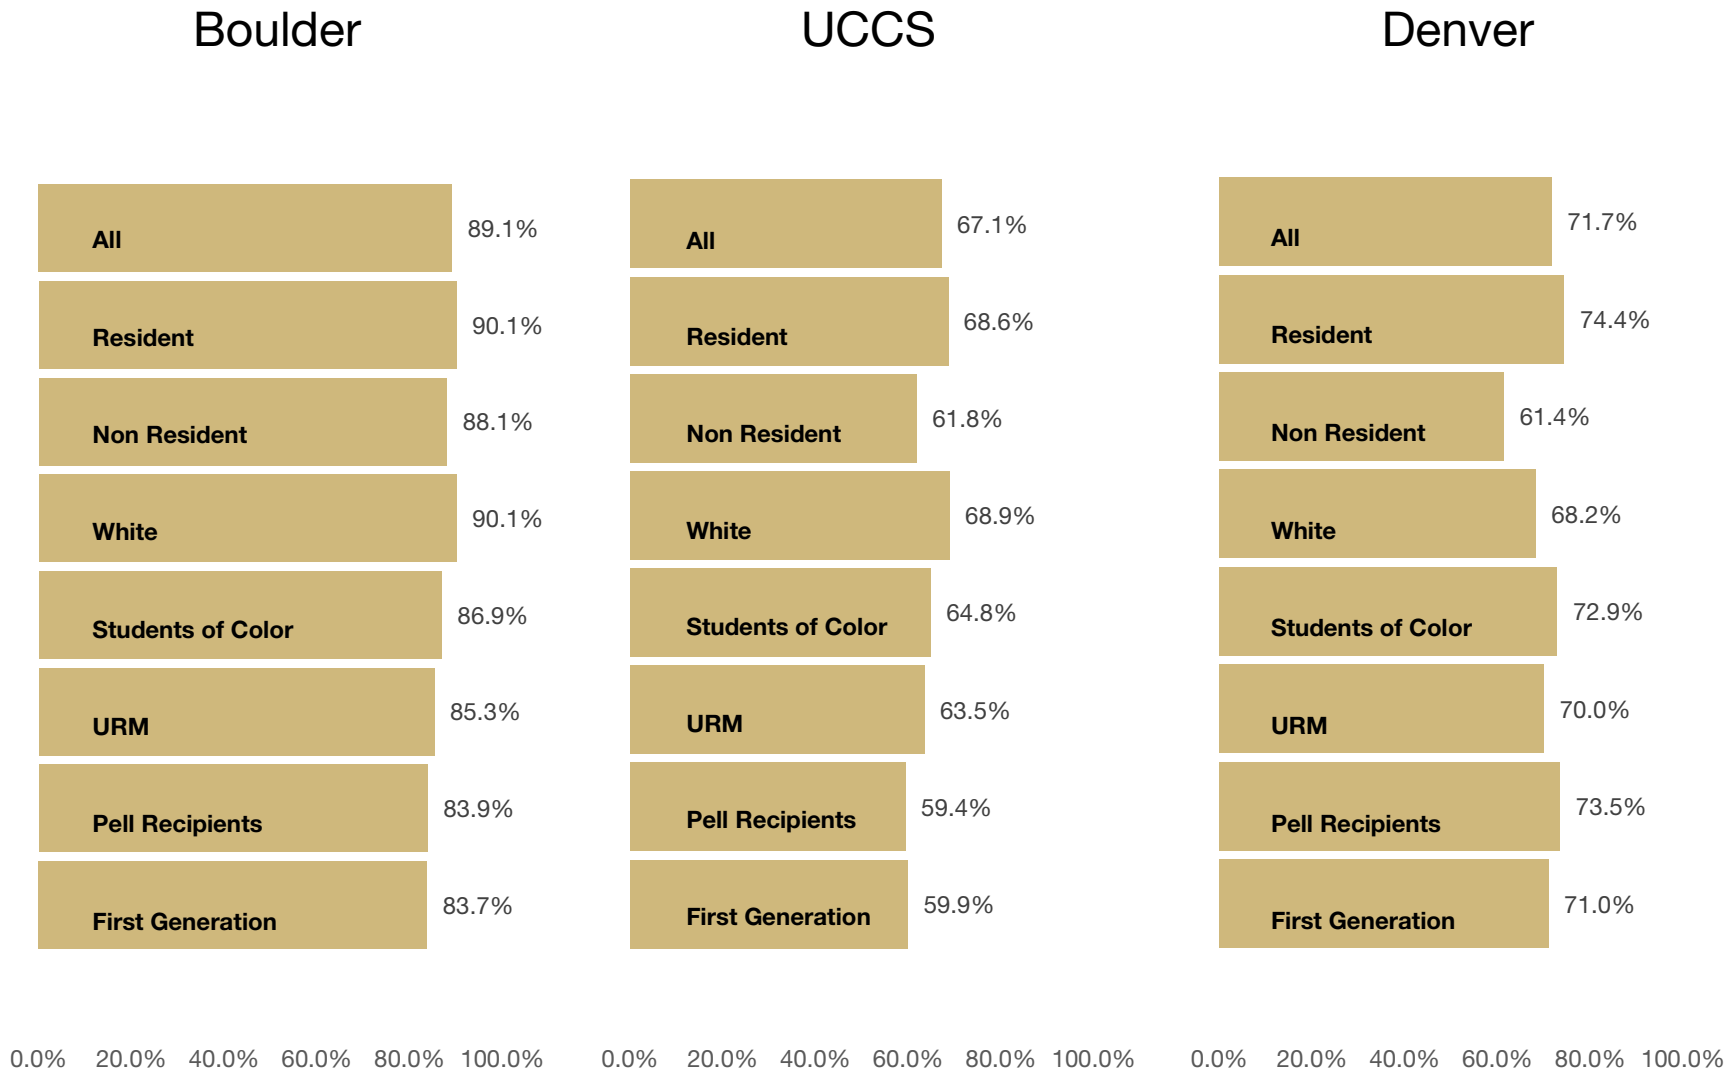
Boulder

All 89.1%
Resident 90.1%
Non Resident 88.1%
White 90.1%
Students of Color 86.9%
URM 85.3%
Pell Recipients 83.9%
First Generation 83.7%

0.0% 20.0% 40.0% 60.0% 80.0% 100.0%

UCCS

All 67.1%
Resident 68.6%
Non Resident 61.8%
White 68.9%
Students of Color 64.8%
URM 63.5%
Pell Recipients 59.4%
First Generation 59.9%

0.0% 20.0% 40.0% 60.0% 80.0% 100.0%

Denver

All 71.7%
Resident 74.4%
Non Resident 61.4%
White 68.2%
Students of Color 72.9%
URM 70.0%
Pell Recipients 73.5%
First Generation 71.0%

0.0% 20.0% 40.0% 60.0% 80.0% 100.0%